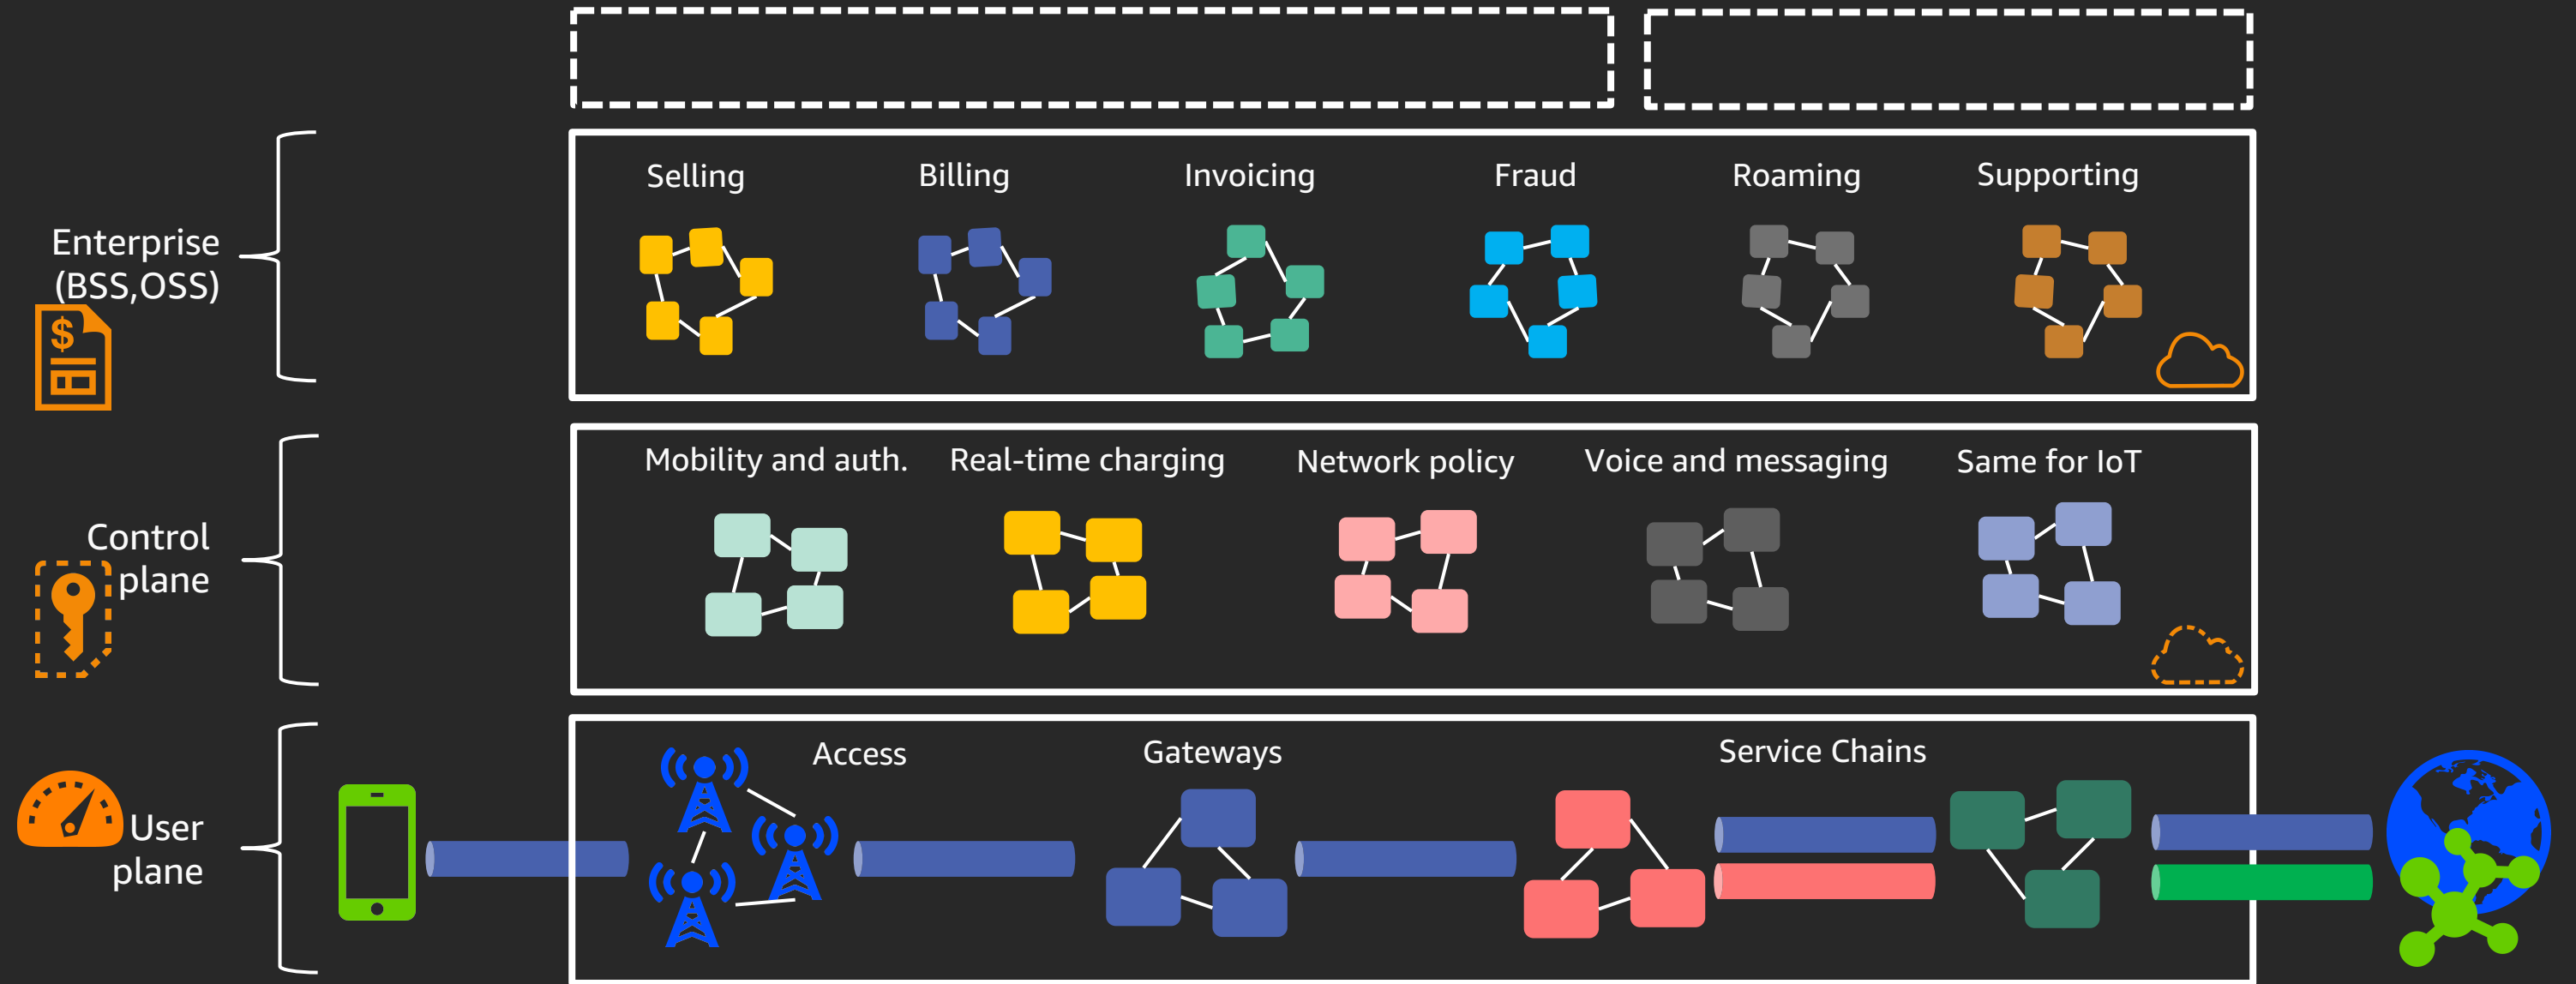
Enterprise (BSS,OSS)

Selling

Billing

Invoicing

Fraud

Roaming

Supporting

Control plane

Mobility and auth.

Real-time charging

Network policy

Voice and messaging

Same for IoT

User plane

Access

Gateways

Service Chains